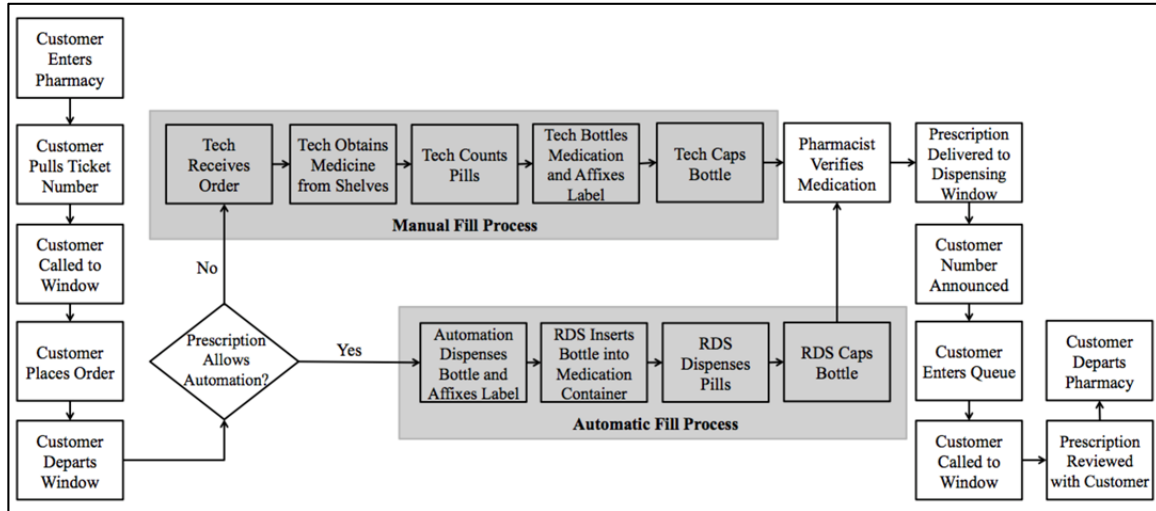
Customer Enters Pharmacy

Customer Pulls Ticket Number

Customer Called to Window

Customer Places Order

Customer Departs Window

Prescription Allows Automation?

No

Yes

Tech Receives Order

Tech Obtains Medicine from Shelves

Tech Counts Pills

Tech Bottles Medication and Affixes Label

Tech Caps Bottle

Manual Fill Process

Automation Dispenses Bottle and Affixes Label

RDS Inserts Bottle into Medication Container

RDS Dispenses Pills

RDS Caps Bottle

Automatic Fill Process

Pharmacist Verifies Medication

Prescription Delivered to Dispensing Window

Customer Number Announced

Customer Enters Queue

Customer Called to Window

Prescription Reviewed with Customer

Customer Departs Pharmacy